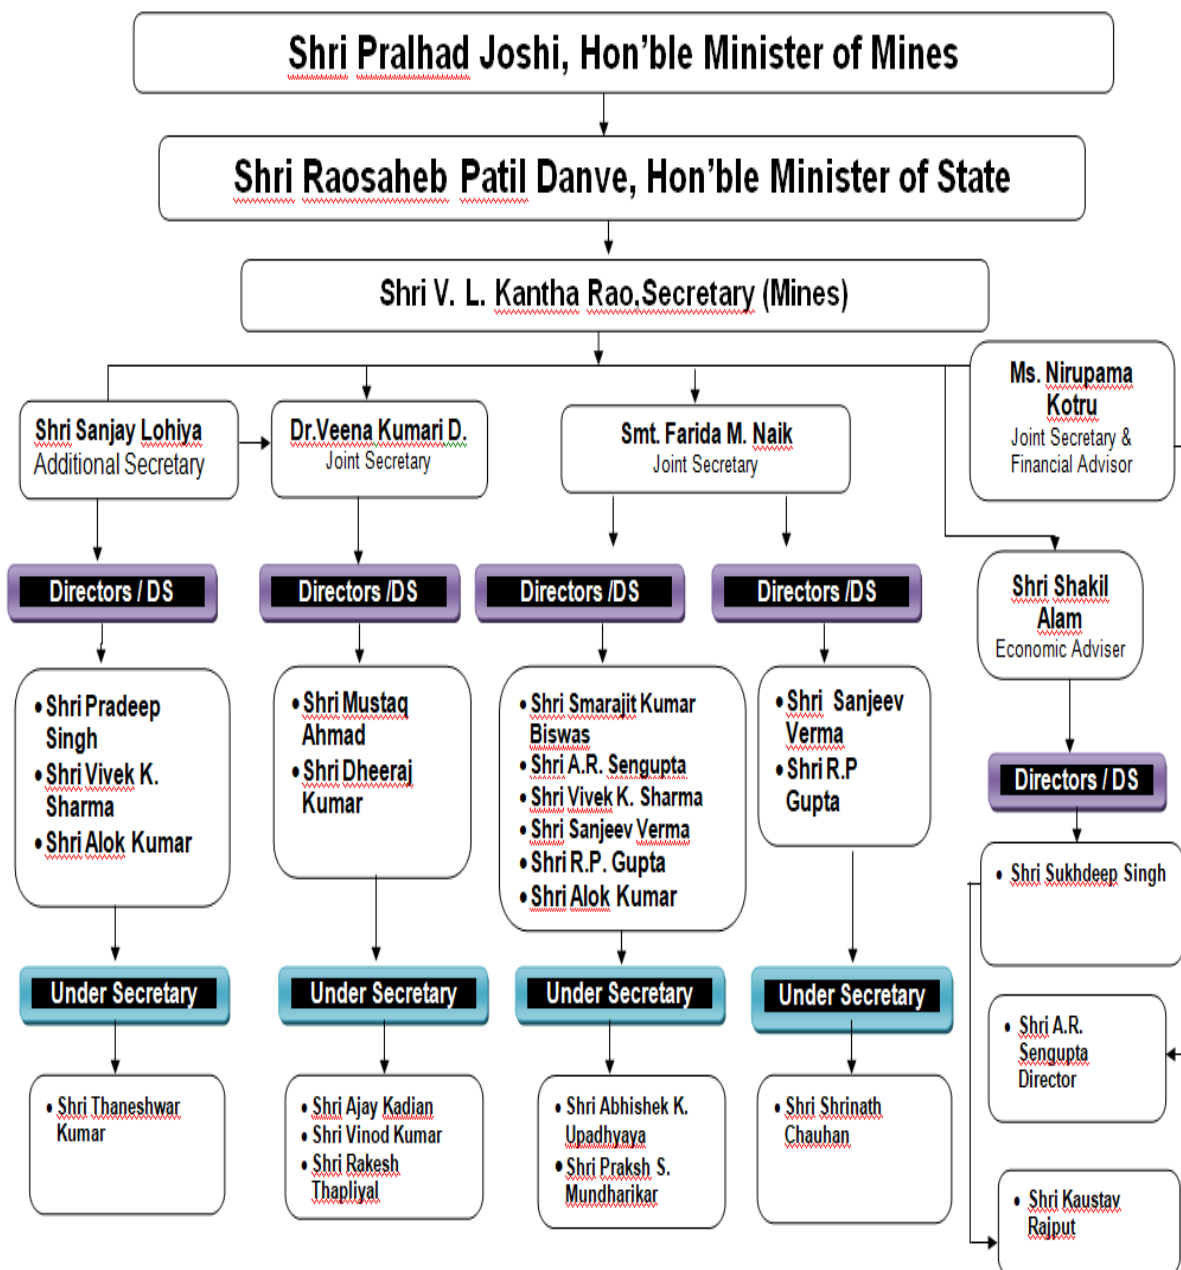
Shri Pralhad Joshi, Hon’ble Minister of Mines

Shri Raosaheb Patil Danve, Hon’ble Minister of State

Shri V. L. Kantha Rao,Secretary (Mines)

Ms. Nirupama Kotru
Joint Secretary & Financial Advisor

Shri Sanjay Lohiya
Additional Secretary

Dr.Veena Kumari D.
Joint Secretary

Smt. Farida M. Naik
Joint Secretary

Shri Shakil Alam
Economic Adviser

Directors / DS

Directors /DS

Directors /DS

Directors /DS

Directors / DS

• Shri Pradeep Singh
• Shri Vivek K. Sharma
• Shri Alok Kumar

• Shri Mustaq Ahmad
• Shri Dheeraj Kumar

• Shri Smarajit Kumar Biswas
• Shri A.R. Sengupta
• Shri Vivek K. Sharma
• Shri Sanjeev Verma
• Shri R.P. Gupta
• Shri Alok Kumar

• Shri Sanjeev Verma
• Shri R.P Gupta

• Shri Sukhdeep Singh

Under Secretary

Under Secretary

Under Secretary

Under Secretary

• Shri A.R. Sengupta Director

• Shri Thaneshwar Kumar

• Shri Ajay Kadian
• Shri Vinod Kumar
• Shri Rakesh Thapliyal

• Shri Abhishek K. Upadhyaya
• Shri Praksh S. Mundharikar

• Shri Shrinath Chauhan

• Shri Kaustav Rajput